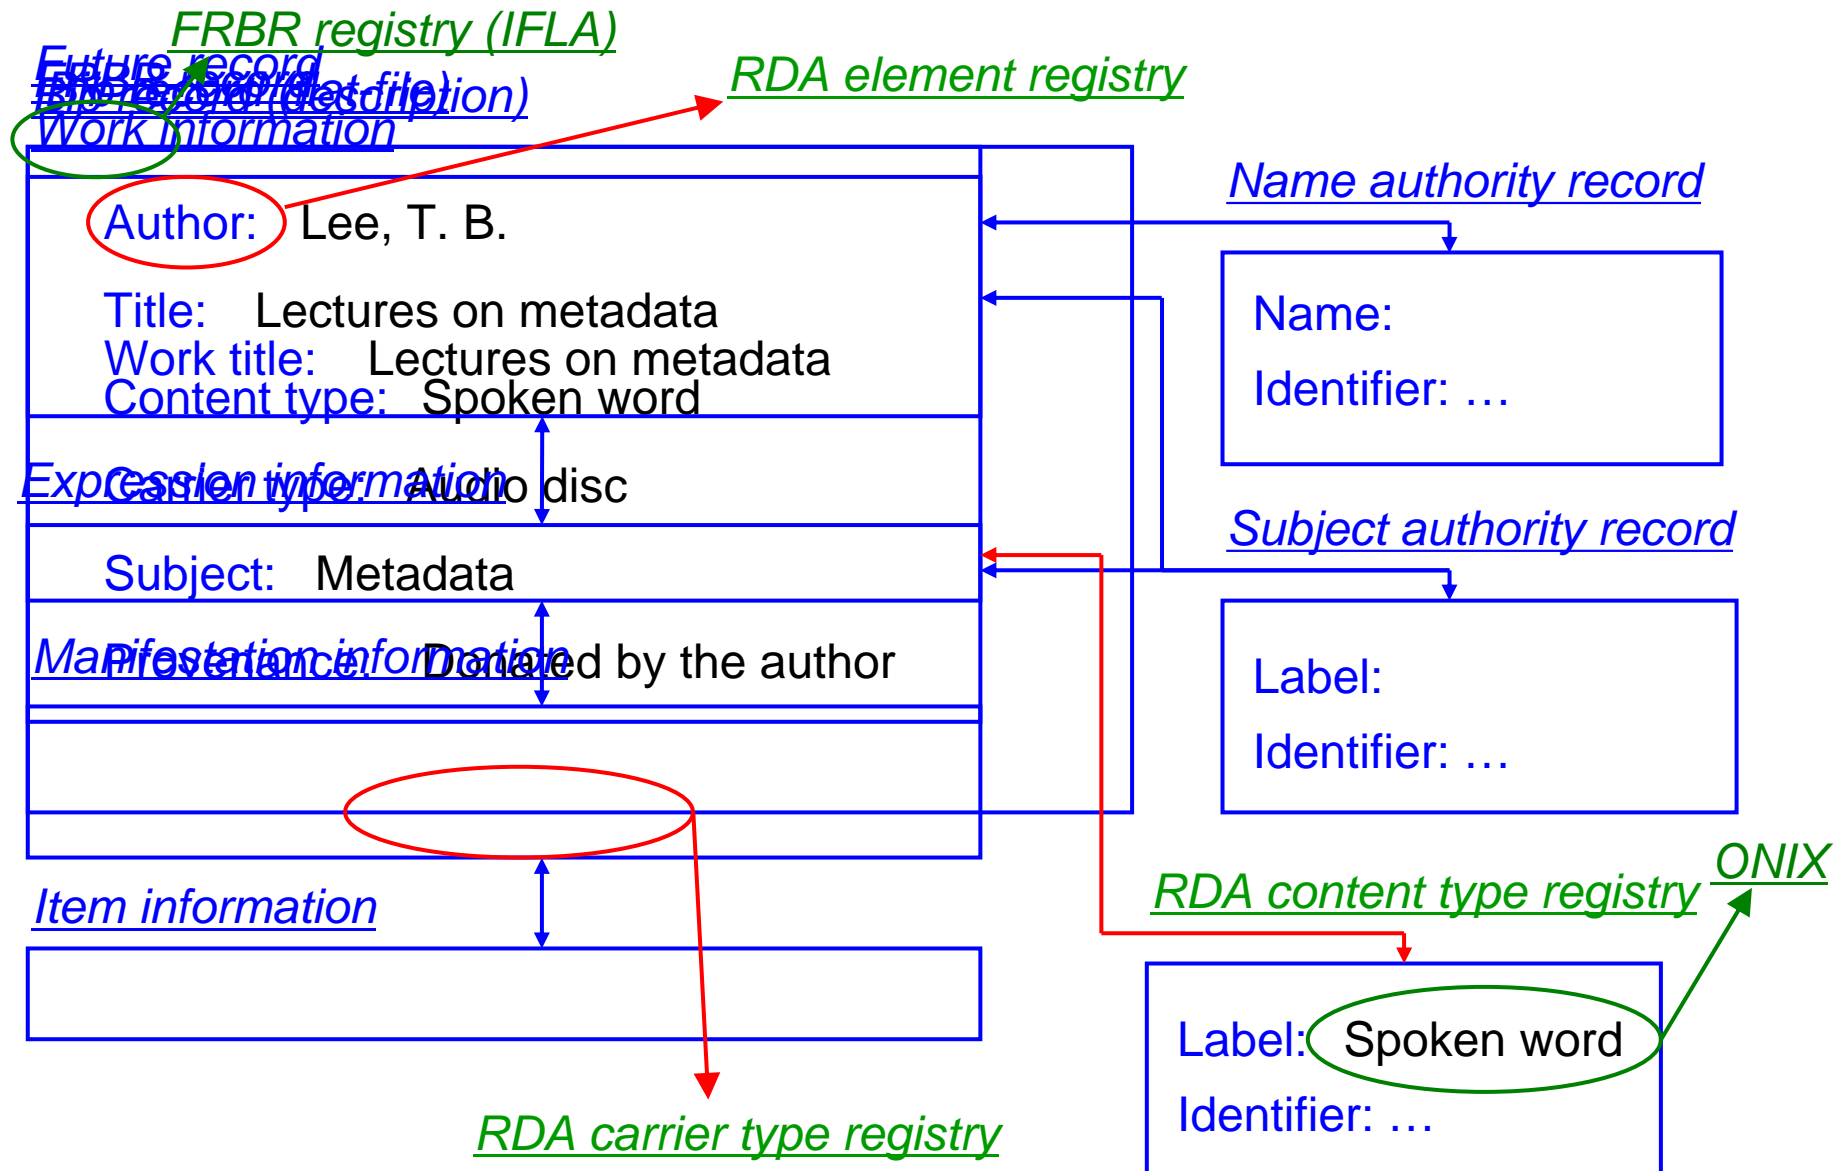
FRBR registry (IFLA)

Future record

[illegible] record (description)

Work information

RDA element registry

Author: Lee, T. B.

Title: Lectures on metadata

Work title: Lectures on metadata

Content type: Spoken word

Expression information

Carrier type: Audio disc

Subject: Metadata

Manifestation information

Provenance: Donated by the author

Item information

Name authority record

Name:

Identifier: …

Subject authority record

Label:

Identifier: …

RDA content type registry

ONIX

Label: Spoken word

Identifier: …

RDA carrier type registry